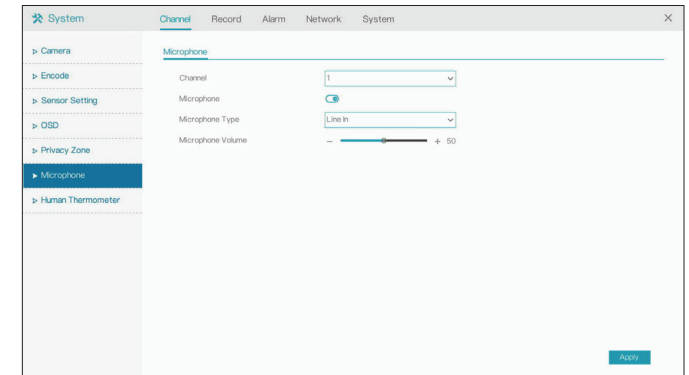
System

Channel Record Alarm Network System

×

▷ Camera

▷ Encode

▷ Sensor Setting

▷ OSD

▷ Privacy Zone

▶ Microphone

▷ Human Thermometer

Microphone

Channel 1

Microphone

Microphone Type Line In

Microphone Volume − + 50

Apply